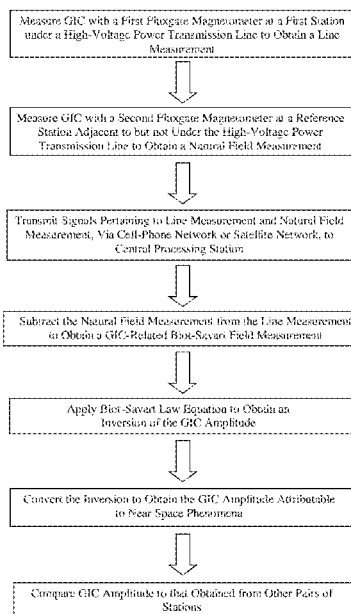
Measure GIC with a First Fluxgate Magnetometer at a First Station under a High-Voltage Power Transmission Line to Obtain a Line Measurement

Measure GIC with a Second Fluxgate Magnetometer at a Reference Station Adjacent to but not Under the High-Voltage Power Transmission Line to Obtain a Natural Field Measurement

Transmit Signals Pertaining to Line Measurement and Natural Field Measurement, Via Cell-Phone Network or Satellite Network, to Central Processing Station

Subtract the Natural Field Measurement from the Line Measurement to Obtain a GIC-Related Biot-Savart Field Measurement

Apply Biot-Savart Law Equation to Obtain an Inversion of the GIC Amplitude

Convert the Inversion to Obtain the GIC Amplitude Attributable to Near Space Phenomena

Compare GIC Amplitude to that Obtained from Other Pairs of Stations